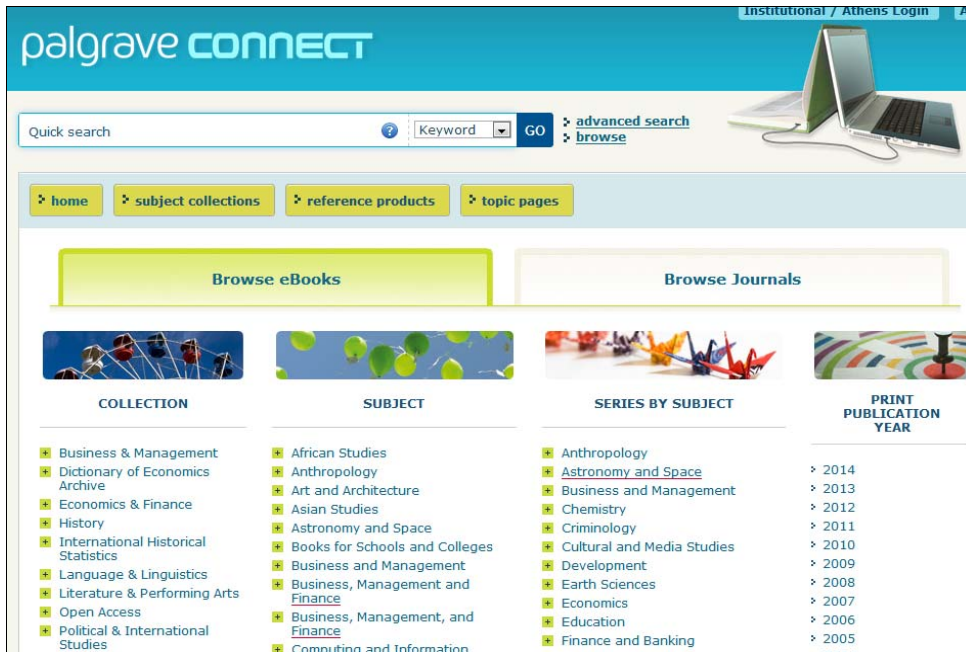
Institutional / Athens Login

palgrave CONNECT

Quick search

Keyword

GO

advanced search
browse

home
subject collections
reference products
topic pages

Browse eBooks

Browse Journals

COLLECTION

Business & Management
Dictionary of Economics Archive
Economics & Finance
History
International Historical Statistics
Language & Linguistics
Literature & Performing Arts
Open Access
Political & International Studies

SUBJECT

African Studies
Anthropology
Art and Architecture
Asian Studies
Astronomy and Space
Books for Schools and Colleges
Business and Management
Business, Management and Finance
Business, Management, and Finance
Computing and Information

SERIES BY SUBJECT

Anthropology
Astronomy and Space
Business and Management
Chemistry
Criminology
Cultural and Media Studies
Development
Earth Sciences
Economics
Education
Finance and Banking

PRINT PUBLICATION YEAR

2014
2013
2012
2011
2010
2009
2008
2007
2006
2005